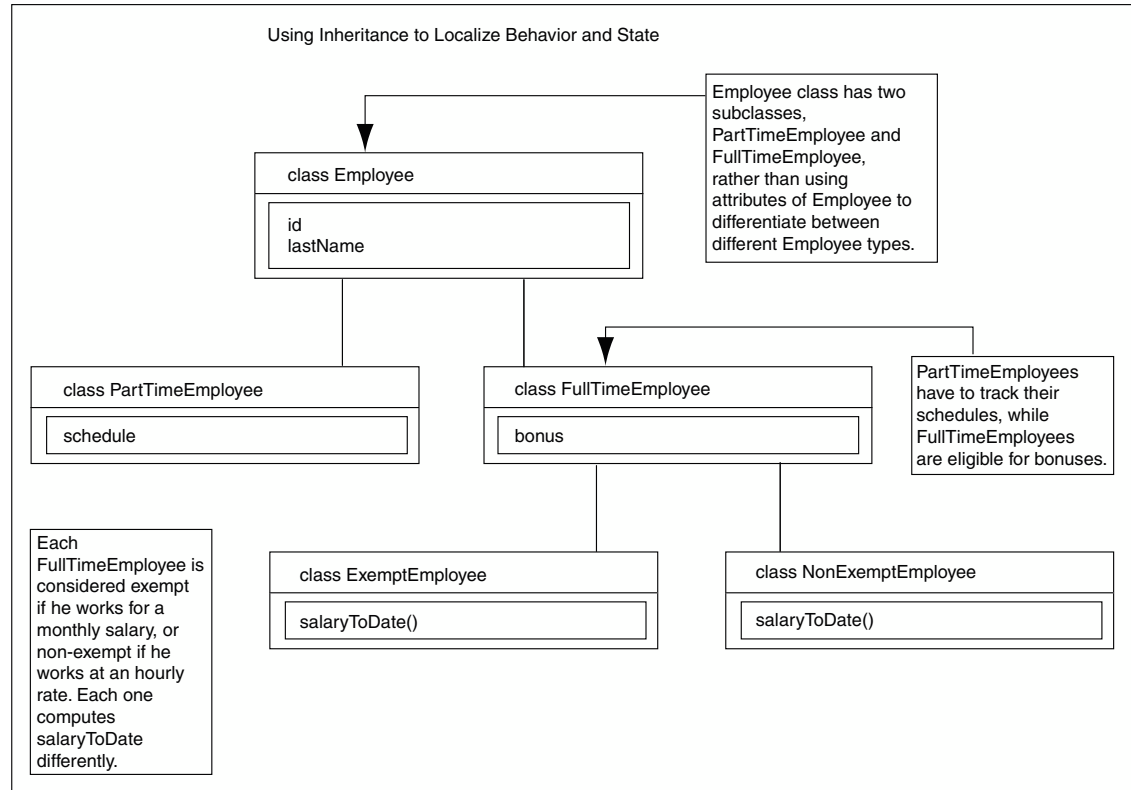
Using Inheritance to Localize Behavior and State

Employee class has two subclasses, PartTimeEmployee and FullTimeEmployee, rather than using attributes of Employee to differentiate between different Employee types.

class Employee

id
lastName

class PartTimeEmployee

schedule

class FullTimeEmployee

bonus

PartTimeEmployees have to track their schedules, while FullTimeEmployees are eligible for bonuses.

Each FullTimeEmployee is considered exempt if he works for a monthly salary, or non-exempt if he works at an hourly rate. Each one computes salaryToDate differently.

class ExemptEmployee

salaryToDate()

class NonExemptEmployee

salaryToDate()